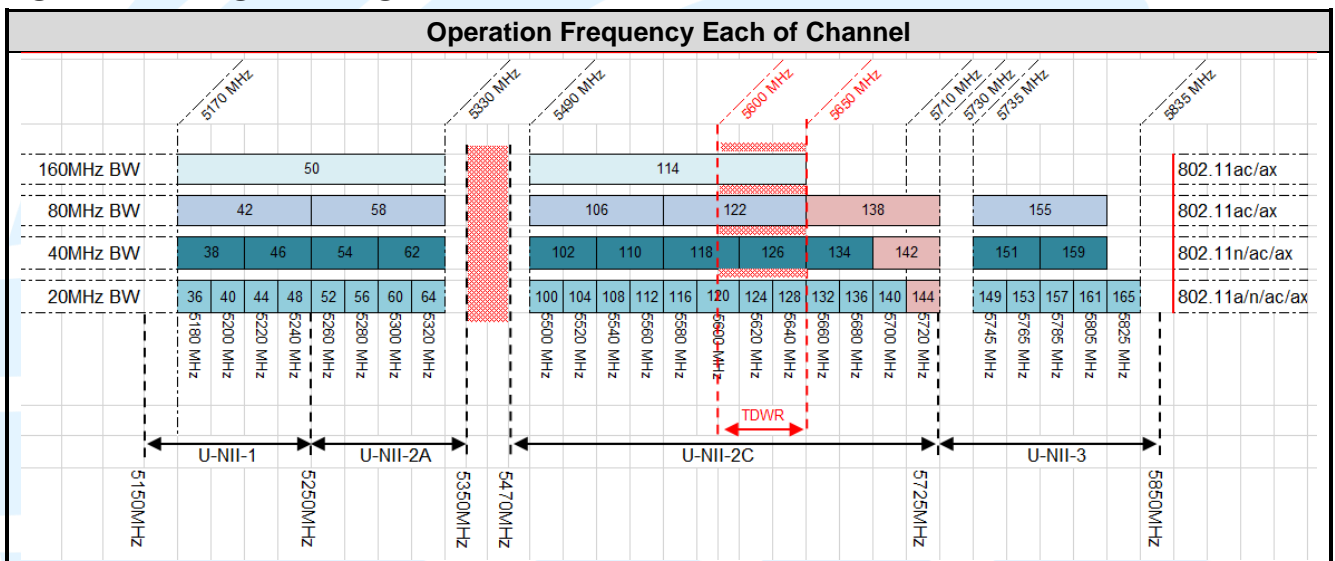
Operation Frequency Each of Channel

5170 MHz
5330 MHz
5490 MHz
5600 MHz
5650 MHz
5710 MHz
5730 MHz
5735 MHz
5835 MHz

| | | |
|---|---|---|
| 160MHz BW | 50 · 114 | 802.11ac/ax |
| 80MHz BW | 42 · 58 · 106 · 122 · 138 · 155 | 802.11ac/ax |
| 40MHz BW | 38 · 46 · 54 · 62 · 102 · 110 · 118 · 126 · 134 · 142 · 151 · 159 | 802.11n/ac/ax |
| 20MHz BW | 36 · 40 · 44 · 48 · 52 · 56 · 60 · 64 · 100 · 104 · 108 · 112 · 116 · 120 · 124 · 128 · 132 · 136 · 140 · 144 · 149 · 153 · 157 · 161 · 165 | 802.11a/n/ac/ax |

5180 MHz
5200 MHz
5220 MHz
5240 MHz
5260 MHz
5280 MHz
5300 MHz
5320 MHz
5500 MHz
5520 MHz
5540 MHz
5560 MHz
5580 MHz
5600 MHz
5620 MHz
5640 MHz
5660 MHz
5680 MHz
5700 MHz
5720 MHz
5745 MHz
5765 MHz
5785 MHz
5805 MHz
5825 MHz

TDWR

U-NII-1
U-NII-2A
U-NII-2C
U-NII-3

5150MHz
5250MHz
5350MHz
5470MHz
5725MHz
5850MHz